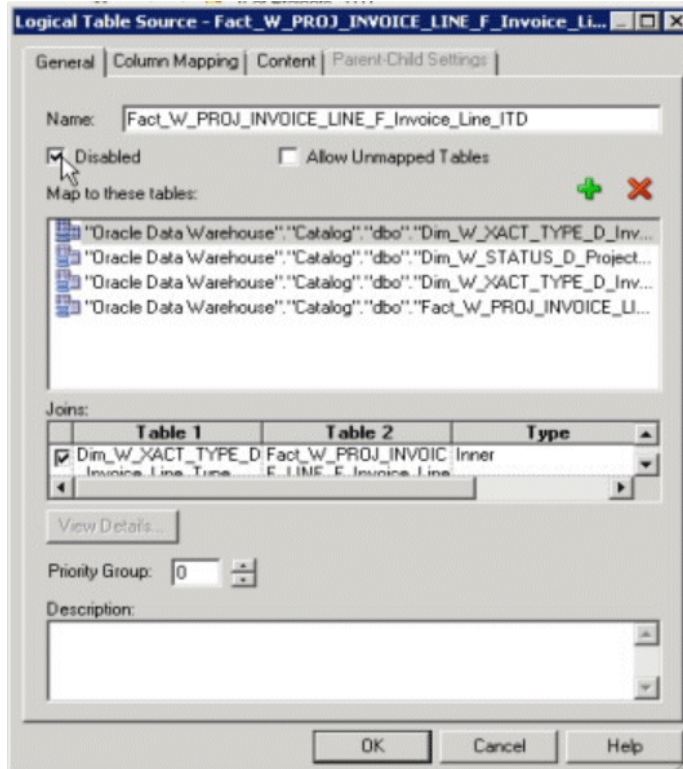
Logical Table Source - Fact_W_PROJ_INVOICE_LINE_F_Invoice_Li...

General | Column Mapping | Content | Parent-Child Settings

Name: Fact_W_PROJ_INVOICE_LINE_F_Invoice_Line_ITD

Disabled

Allow Unmapped Tables

Map to these tables:

"Oracle Data Warehouse"."Catalog"."dbo"."Dim_W_XACT_TYPE_D_Inv...
"Oracle Data Warehouse"."Catalog"."dbo"."Dim_W_STATUS_D_Project...
"Oracle Data Warehouse"."Catalog"."dbo"."Dim_W_XACT_TYPE_D_Inv...
"Oracle Data Warehouse"."Catalog"."dbo"."Fact_W_PROJ_INVOICE_LI...

Joins:

| | Table 1 | Table 2 | Type |
|---|---|---|---|
| ☑ | Dim_W_XACT_TYPE_D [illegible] | Fact_W_PROJ_INVOIC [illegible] | Inner |

View Details...

Priority Group: 0

Description:

OK Cancel Help